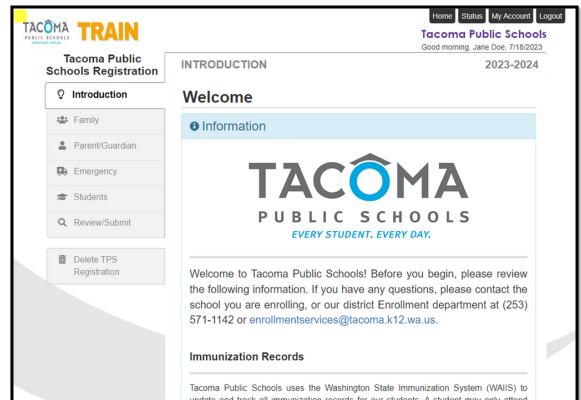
TACOMA PUBLIC SCHOOLS TRAIN

Home Status My Account Logout

Tacoma Public Schools
Good morning, Jane Doe, 7/18/2023

Tacoma Public Schools Registration

Introduction
Family
Parent/Guardian
Emergency
Students
Review/Submit

Delete TPS Registration

INTRODUCTION 2023-2024

Welcome

Information

TACOMA PUBLIC SCHOOLS
EVERY STUDENT. EVERY DAY.

Welcome to Tacoma Public Schools! Before you begin, please review the following information. If you have any questions, please contact the school you are enrolling, or our district Enrollment department at (253) 571-1142 or enrollmentservices@tacoma.k12.wa.us.

Immunization Records

Tacoma Public Schools uses the Washington State Immunization System (WAIIS) to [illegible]